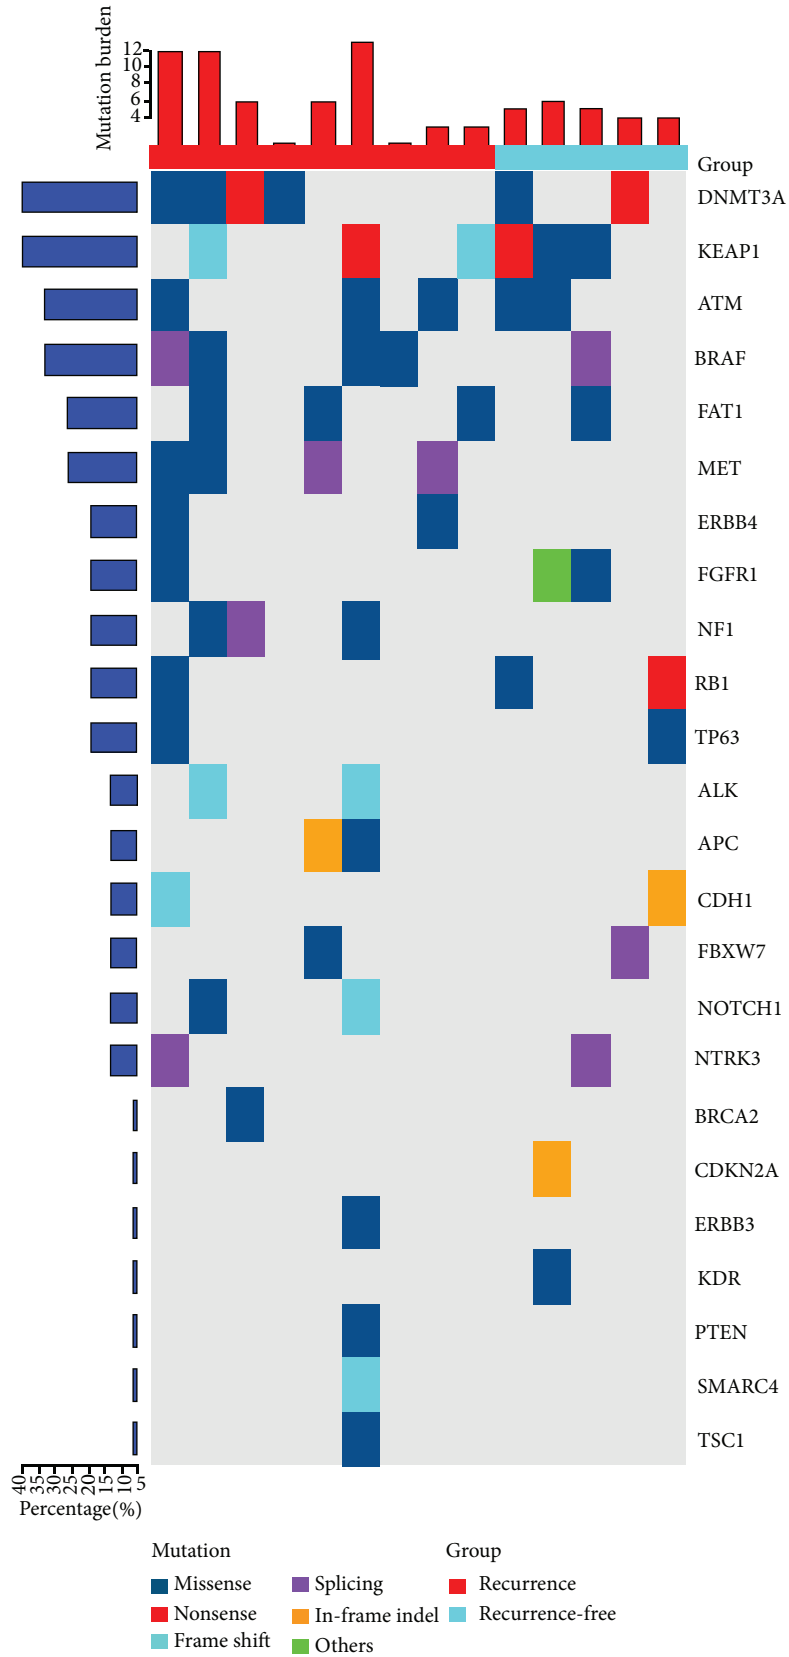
Mutation burden
12
10
8
6
4

Group
DNMT3A
KEAP1
ATM
BRAF
FAT1
MET
ERBB4
FGFR1
NF1
RB1
TP63
ALK
APC
CDH1
FBXW7
NOTCH1
NTRK3
BRCA2
CDKN2A
ERBB3
KDR
PTEN
SMARC4
TSC1

40 35 30 25 20 15 10 5
Percentage(%)

Mutation
Missense
Nonsense
Frame shift
Splicing
In-frame indel
Others

Group
Recurrence
Recurrence-free